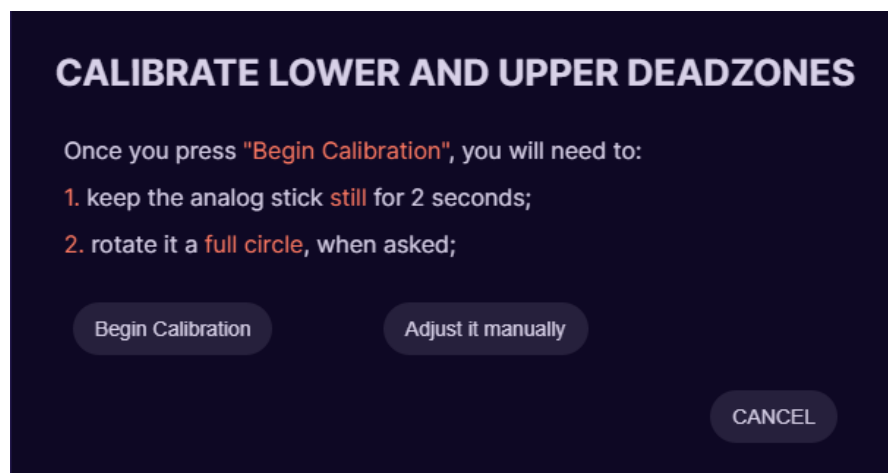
CALIBRATE LOWER AND UPPER DEADZONES

Once you press "Begin Calibration", you will need to:

1. keep the analog stick still for 2 seconds;

2. rotate it a full circle, when asked;

Begin Calibration

Adjust it manually

CANCEL